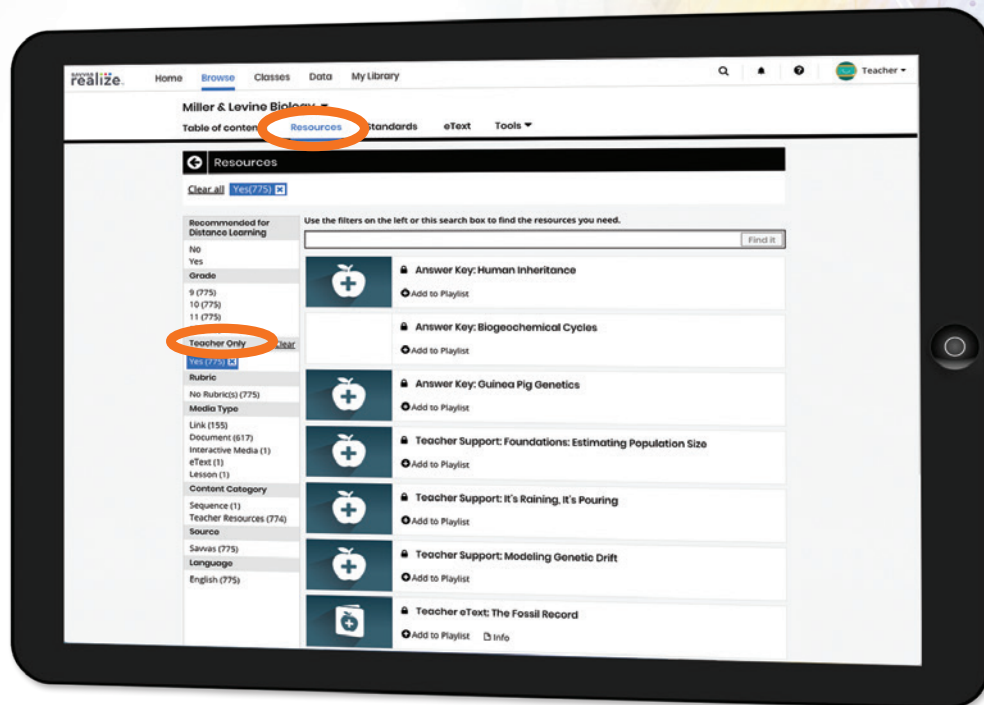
SAVVAS realize.

Home Browse Classes Data My Library

Teacher

Miller & Levine Biology

Table of contents Resources Standards eText Tools

Resources

Clear all Yes(775)

Recommended for Distance Learning
No
Yes
Grade
9 (775)
10 (775)
11 (775)
Teacher Only Clear
Yes (775)
Rubric
No Rubric(s) (775)
Media Type
Link (155)
Document (617)
Interactive Media (1)
eText (1)
Lesson (1)
Content Category
Sequence (1)
Teacher Resources (774)
Source
Savvas (775)
Language
English (775)

Use the filters on the left or this search box to find the resources you need.

Find it

Answer Key: Human Inheritance
Add to Playlist

Answer Key: Biogeochemical Cycles
Add to Playlist

Answer Key: Guinea Pig Genetics
Add to Playlist

Teacher Support: Foundations: Estimating Population Size
Add to Playlist

Teacher Support: It's Raining, It's Pouring
Add to Playlist

Teacher Support: Modeling Genetic Drift
Add to Playlist

Teacher eText: The Fossil Record
Add to Playlist Info